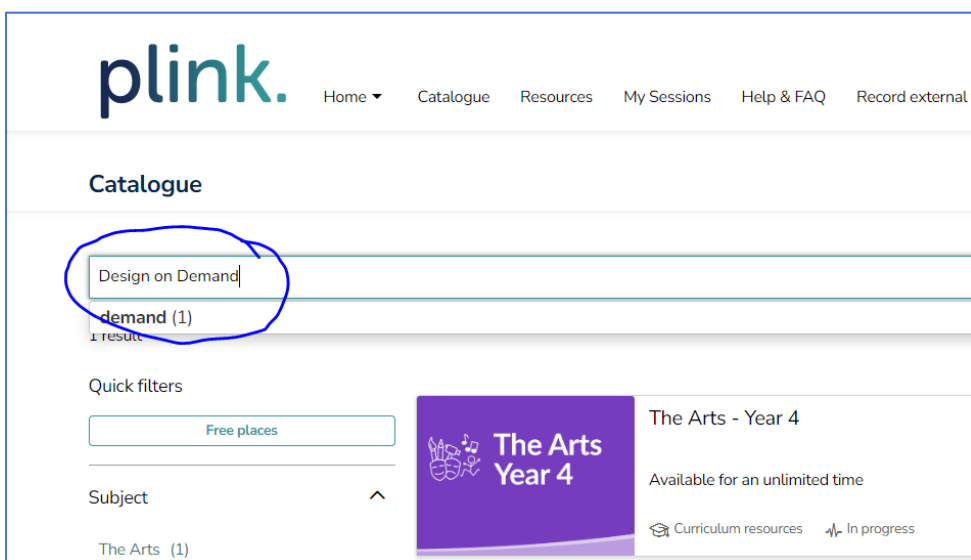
plink.

Home ▾ Catalogue Resources My Sessions Help & FAQ Record external

Catalogue

Design on Demand

demand (1)

1 result

Quick filters

Free places

Subject

The Arts (1)

The Arts Year 4

The Arts - Year 4

Available for an unlimited time

Curriculum resources In progress